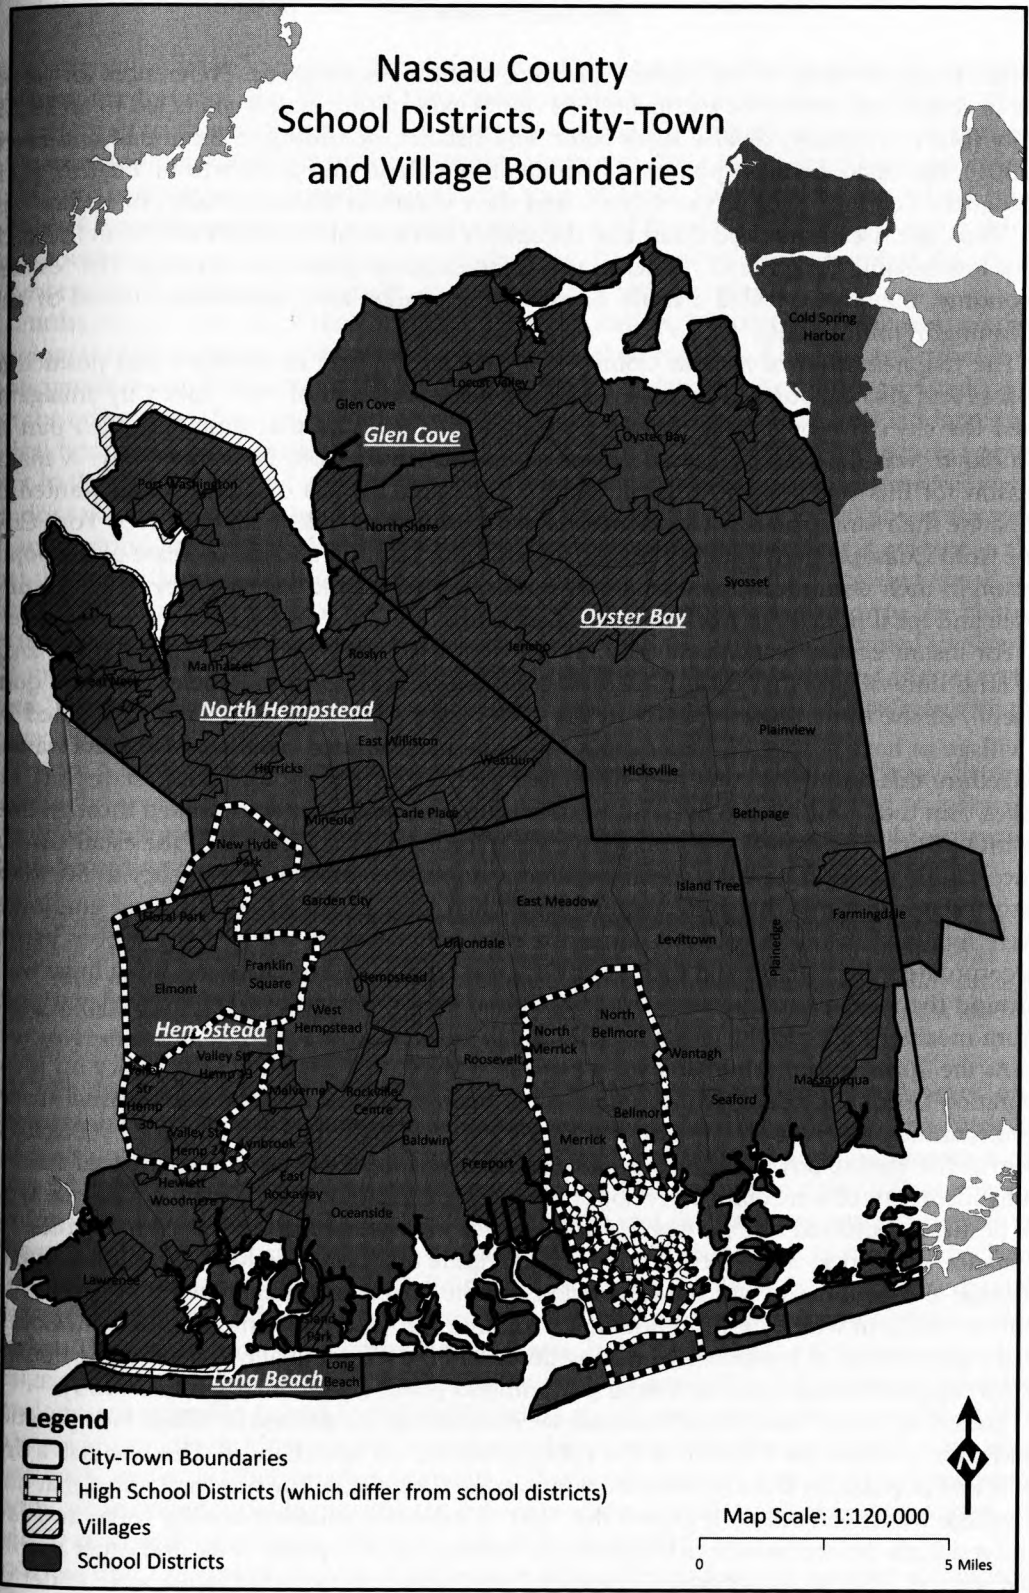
Nassau County
School Districts, City-Town and Village Boundaries

Cold Spring Harbor

Locust Valley

Glen Cove

Glen Cove

Oyster Bay

Port Washington

North Shore

Syosset

Oyster Bay

Jericho

Roslyn

Manhasset

Great Neck

North Hempstead

East Williston

Herricks

Westbury

Plainview

Hicksville

Mineola

Carle Place

Bethpage

New Hyde Park

Garden City

Island Trees

Farmingdale

Floral Park

East Meadow

Uniondale

Levittown

Plainedge

Franklin Square

Elmont

Hempstead

West Hempstead

North Bellmore

North Merrick

Hempstead

Valley Str Hemp 30

Valley Str Hemp 13

Wantagh

Roosevelt

Malverne

Massapequa

Rockville Centre

Seaford

Bellmore

Valley Str Hemp 24

Lynbrook

Baldwin

Merrick

Hewlett Woodmere

East Rockaway

Freeport

Oceanside

Lawrence

Island Park

Long Beach

Long Beach

Legend
City-Town Boundaries
High School Districts (which differ from school districts)
Villages
School Districts

Map Scale: 1:120,000
0
5 Miles
N